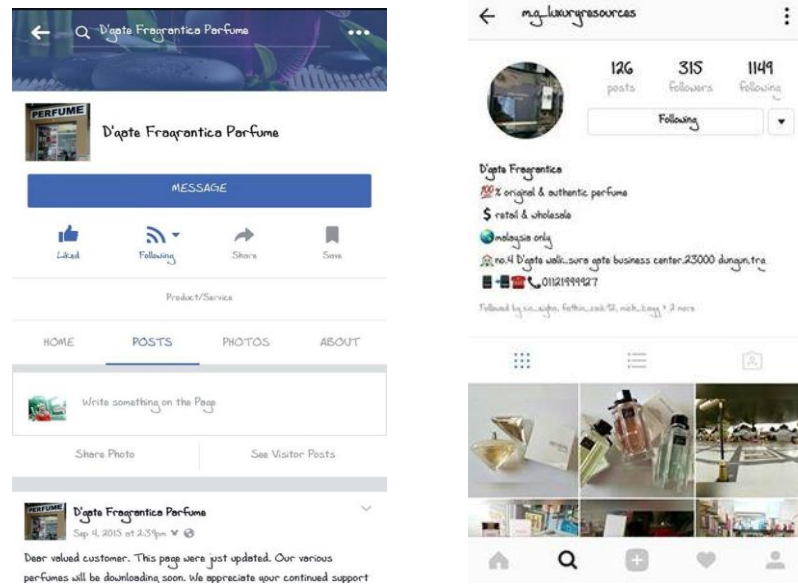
D'gate Fragrantica Perfume

PERFUME

D'gate Fragrantica Perfume

MESSAGE

Liked

Following

Share

Save

Product/Service

HOME

POSTS

PHOTOS

ABOUT

Write something on the Page

Share Photo

See Visitor Posts

PERFUME

D'gate Fragrantica Perfume

Sep 4, 2015 at 2:59pm

Dear valued customer. This page were just updated. Our various perfumes will be downloading soon. We appreciate your continued support

m.g_luxuryresources

126
posts

315
followers

1149
following

Following

D'gate Fragrantica

💯% original & authentic perfume

$ retail & wholesale

malaysia only

no.4 D'gate walk..sura gate business center.23000 dungun.trg

01121999927

Followed by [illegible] + 2 more